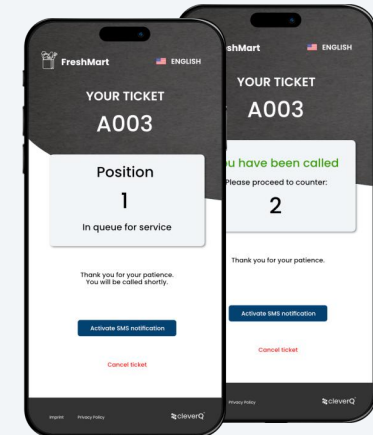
FreshMart
ENGLISH
YOUR TICKET
A003
Position
1
In queue for service
Thank you for your patience. You will be called shortly.
Activate SMS notification
Cancel ticket
Imprint Privacy Policy
cleverQ

shMart
ENGLISH
YOUR TICKET
A003
ou have been called
Please proceed to counter:
2
Thank you for your patience.
Activate SMS notification
Cancel ticket
Privacy Policy
cleverQ